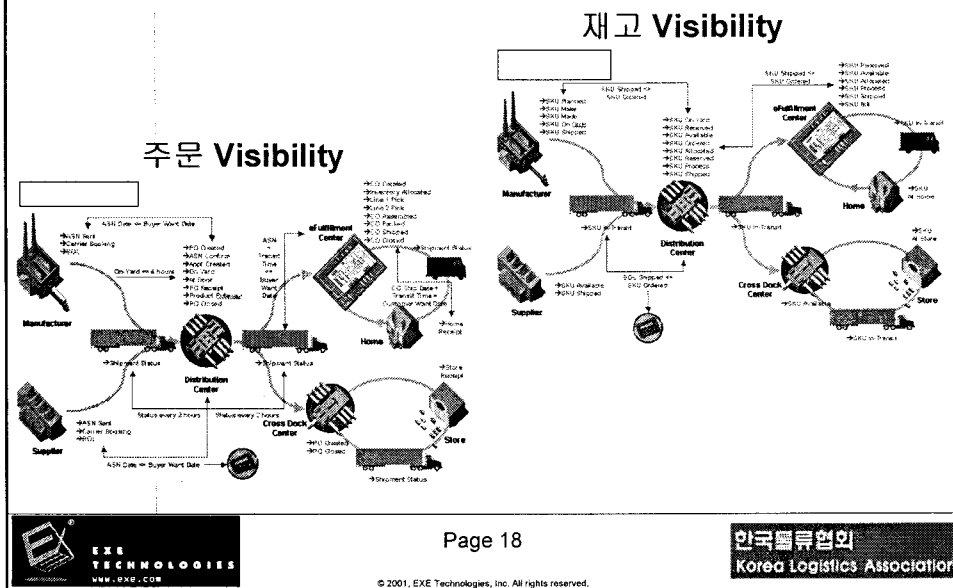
재고 Visibility

SKU Shipped <= SKU Ordered

→SKU Planned
→SKU Make
→SKU Made
→SKU On Dock
→SKU Shipped

Manufacturer

→SKU On Yard
→SKU Received
→SKU Available
→SKU Ordered
→SKU Allocated
→SKU Reserved
→SKU Process
→SKU Shipped

SKU Shipped <= SKU Ordered

→SKU Received
→SKU Available
→SKU Allocated
→SKU Process
→SKU Shipped
→SKU Bill

eFulfillment Center

→SKU In Transit

→SKU At Home

Home

→SKU In Transit

Distribution Center

→SKU In Transit

Supplier

→SKU Available
→SKU Shipped

SKU Shipped <= SKU Ordered

Cross Dock Center

→SKU Available

→SKU At Store

Store

→SKU In Transit

주문 Visibility

ASN Date <= Buyer Want Date

→ASN Sent
→Carrier Booking
→BOL

On-Yard <= 6 hours

Manufacturer

→PO Created
→ASN Confirm
→Appt Created
→On Yard
→At Door
→PO Receipt
→Product Systeuter
→PO Closed

ASN + Transit Time <= Buyer Want Date

eFulfillment Center

→CO Created
→Inventory Allocated
→Line 1 Pick
→Line 2 Pick
→CO Passmarked
→CO Packed
→CO Shipped
→CO Closed

Shipment Status

CO Ship Date + Transit Time < Customer Want Date

→Home Receipt

Home

→Shipment Status

Distribution Center

→Shipment Status

Status every 2 hours

Status every 2 hours

→ASN Sent
→Carrier Booking
→BOL

Supplier

ASN Date <= Buyer Want Date

Cross Dock Center

→PO Created
→PO Closed

→Store Receipt

Store

→Shipment Status

EXE TECHNOLOGIES
www.exe.com

Page 18

© 2001, EXE Technologies, Inc. All rights reserved.

한국물류협회
Korea Logistics Association